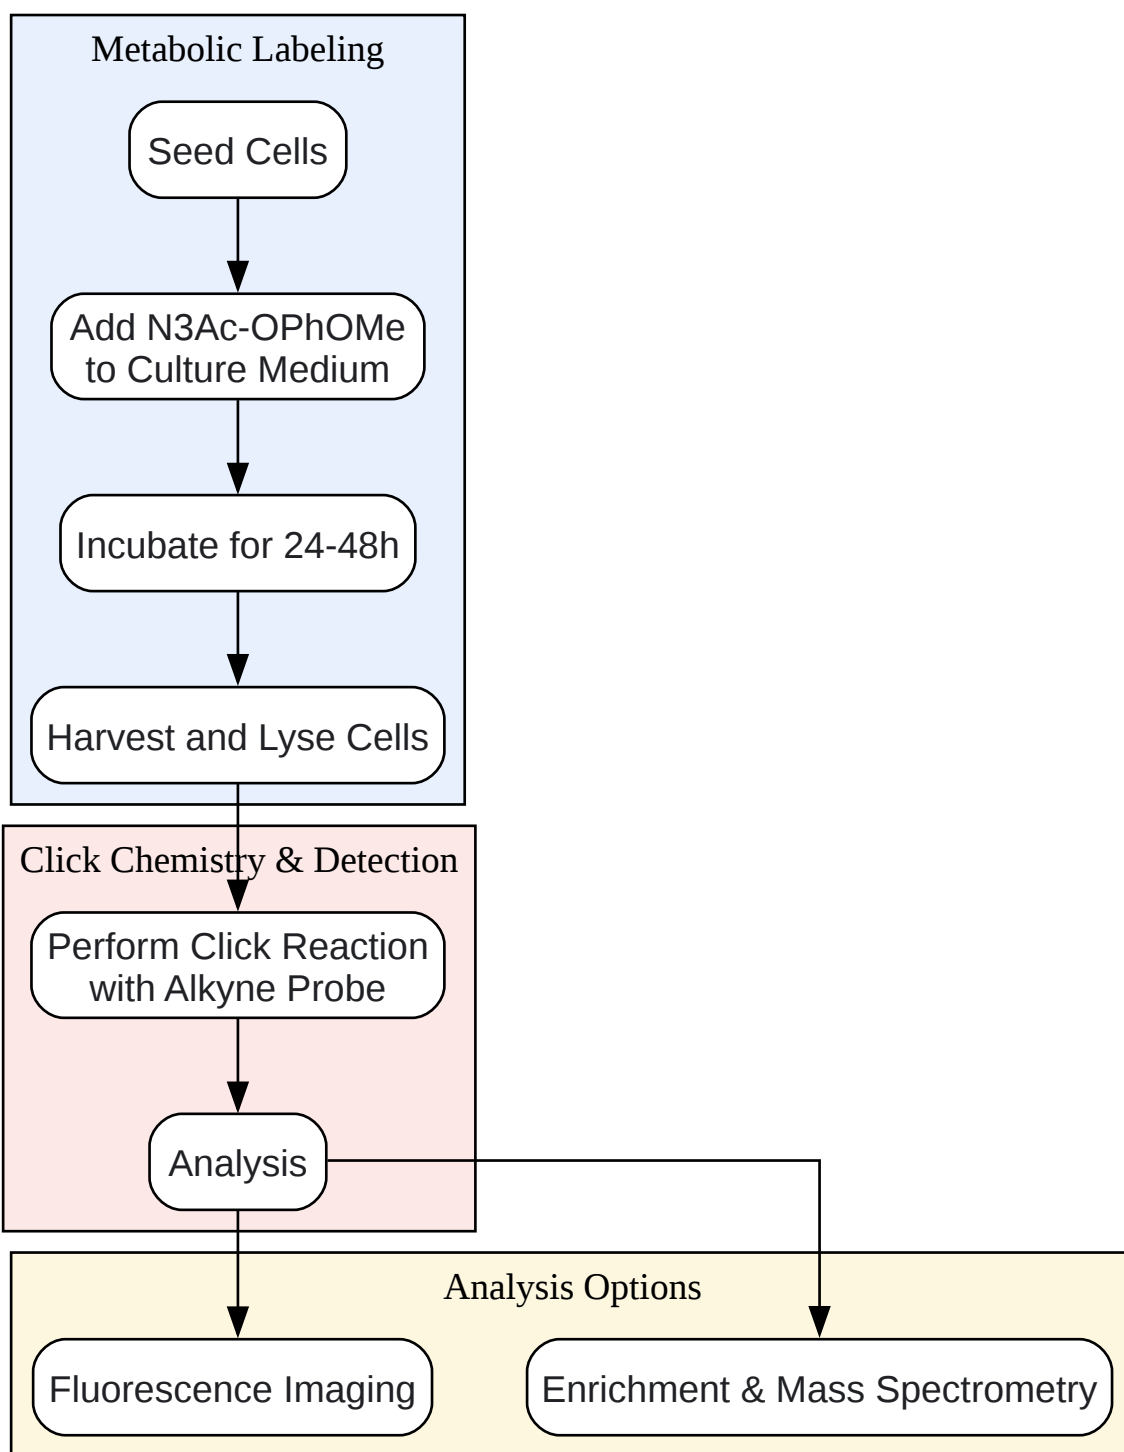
Metabolic Labeling

Seed Cells

Add N3Ac-OPhOMe to Culture Medium

Incubate for 24-48h

Harvest and Lyse Cells

Click Chemistry & Detection

Perform Click Reaction with Alkyne Probe

Analysis

Analysis Options

Fluorescence Imaging

Enrichment & Mass Spectrometry